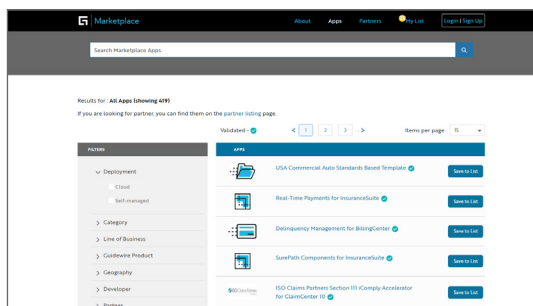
Marketplace

About Apps Partners My List Login | Sign Up

Search Marketplace Apps

Results for : All Apps (showing 419)

If you are looking for partner, you can find them on the partner listing page.

Validated -

< 1 2 3 >

Items per page 15

FILTERS

Deployment

Cloud

Self-managed

Category

Line of Business

Guidewire Product

Geography

Developer

Partner

APPS

USA Commercial Auto Standards Based Template

Save to List

Real-Time Payments for InsuranceSuite

Save to List

Delinquency Management for BillingCenter

Save to List

SurePath Components for InsuranceSuite

Save to List

ISO Claims Partner Section 111 iComply Accelerator for ClaimCenter 10

Save to List